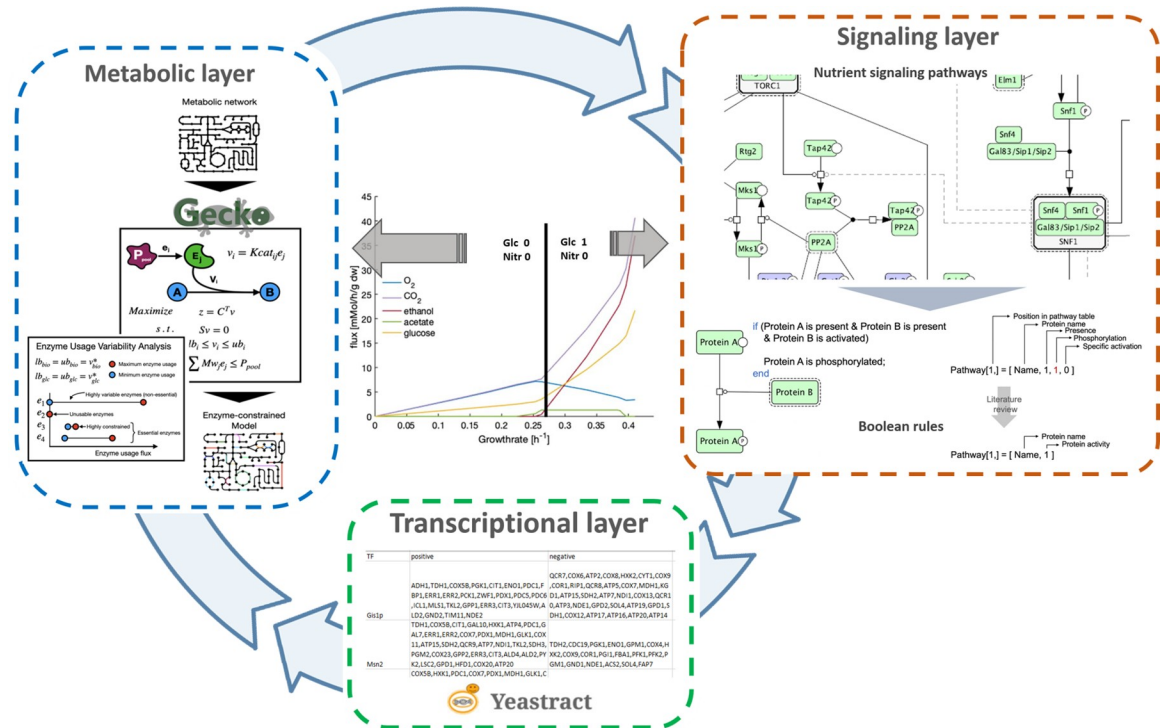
Metabolic layer

Metabolic network

Gecko

$P_{pool}$ $e_i$ $E_j$ $v_i = Kcat_{ij}e_j$ $v_i$ A B

Maximize $z = C^T v$
s.t. $Sv = 0$
$lb_i \leq v_i \leq ub_i$
$\sum Mw_j e_j \leq P_{pool}$

Enzyme Usage Variability Analysis
$lb_{bio} = ub_{bio} = v^*_{bio}$ Maximum enzyme usage
$lb_{glc} = ub_{glc} = v^*_{glc}$ Minimum enzyme usage
$e_1$ Highly variable enzymes (non-essential)
$e_2$ Unusable enzymes
$e_3$ Highly constrained
$e_4$ Essential enzymes
Enzyme usage flux

Enzyme-constrained Model

Glc 0
Nitr 0

Glc 1
Nitr 0

flux [mMol/h/g dw]
40 35 30 25 20 15 10 5 0
$O_2$
$CO_2$
ethanol
acetate
glucose
0 0.05 0.1 0.15 0.2 0.25 0.3 0.35 0.4
Growthrate [h$^{-1}$]

Signaling layer

Nutrient signaling pathways

TORC1 Elm1 Snf1 P Rtg2 Tap42 Snf4 Gal83/Sip1/Sip2 Mks1 Tap42 P Tap42 P PP2A Snf4 Snf1 P Gal83/Sip1/Sip2 SNF1 Mks1 P PP2A

Protein A
if (Protein A is present & Protein B is present & Protein B is activated)
Protein A is phosphorylated;
end
Protein B
Protein A P

Position in pathway table
Protein name
Presence
Phosphorylation
Specific activation
Pathway[1,] = [ Name, 1, 1, 0 ]

Literature review

Boolean rules

Protein name
Protein activity
Pathway[1,] = [ Name, 1 ]

Transcriptional layer

| TF | positive | negative |
|---|---|---|
| Gis1p | ADH1,TDH1,COX5B,PGK1,CIT1,ENO1,PDC1,FBP1,ERR1,ERR2,PCK1,ZWF1,PDX1,PDC5,PDC6,ICL1,MLS1,TKL2,GPP1,ERR3,CIT3,YJL045W,ALD2,GND2,TIM11,NDE2 | QCR7,COX6,ATP2,COX8,HXK2,CYT1,COX9,COR1,RIP1,QCR8,ATP5,COX7,MDH1,KGD1,ATP15,SDH2,ATP7,NDI1,COX13,QCR10,ATP3,NDE1,GPD2,SOL4,ATP19,GPD1,SDH1,COX12,ATP17,ATP16,ATP20,ATP14 |
| Msn2 | TDH1,COX5B,CIT1,GAL10,HXK1,ATP4,PDC1,GAL7,ERR1,ERR2,COX7,PDX1,MDH1,GLK1,COX11,ATP15,SDH2,QCR9,ATP7,NDI1,TKL2,SDH3,PGM2,COX23,GPP2,ERR3,CIT3,ALD4,ALD2,PYK2,LSC2,GPD1,HFD1,COX20,ATP20 | TDH2,CDC19,PGK1,ENO1,GPM1,COX4,HXK2,COX9,COR1,PGI1,FBA1,PFK1,PFK2,PGM1,GND1,NDE1,ACS2,SOL4,FAP7 |
| | COX5B,HXK1,PDC1,COX7,PDX1,MDH1,GLK1,C | |

Yeastract